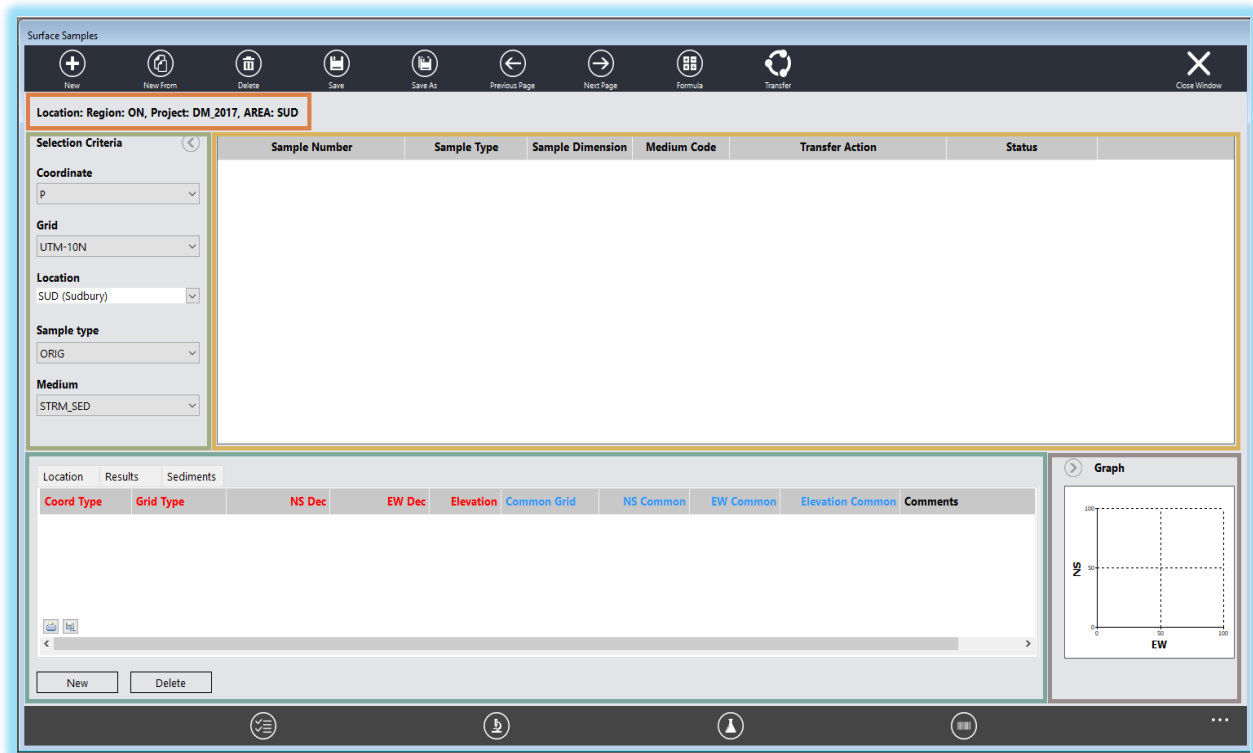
Surface Samples

New
New From
Delete
Save
Save As
Previous Page
Next Page
Formula
Transfer
Close Window

Location: Region: ON, Project: DM_2017, AREA: SUD

Selection Criteria

Coordinate
P

Grid
UTM-10N

Location
SUD (Sudbury)

Sample type
ORIG

Medium
STRM_SED

| Sample Number | Sample Type | Sample Dimension | Medium Code | Transfer Action | Status |
|---|---|---|---|---|---|

Location | Results | Sediments

| Coord Type | Grid Type | NS Dec | EW Dec | Elevation | Common Grid | NS Common | EW Common | Elevation Common | Comments |
|---|---|---|---|---|---|---|---|---|---|

New
Delete

Graph

100
50
0
NS
0
50
100
EW

...